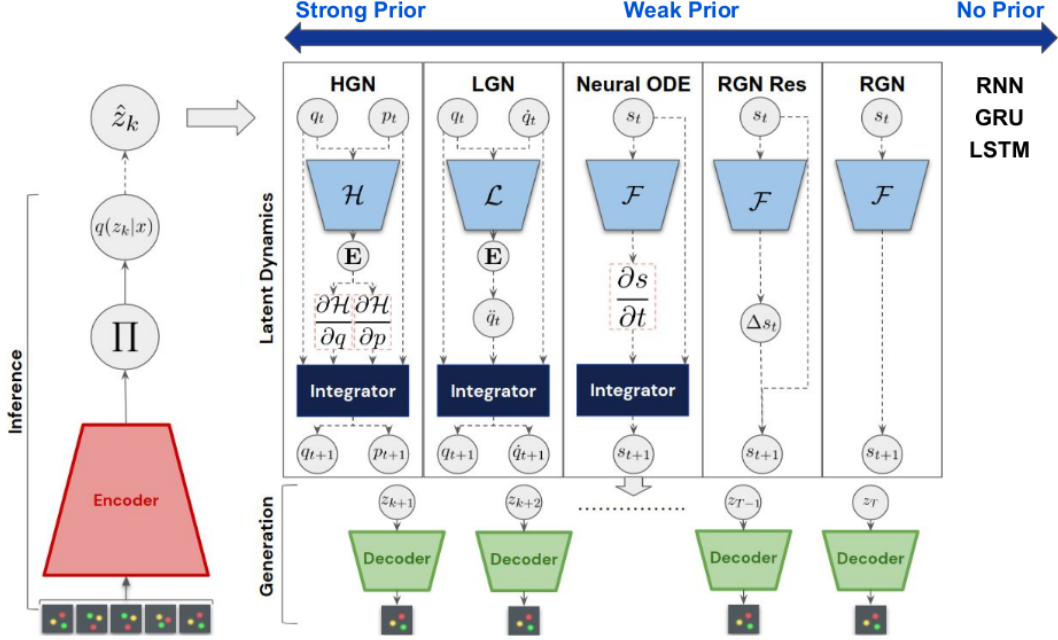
Strong Prior
Weak Prior
No Prior

Inference

$\hat{z}_k$

$q(z_k|x)$

$\prod$

Encoder

Latent Dynamics

HGN
$q_t$
$p_t$
$\mathcal{H}$
$\mathbf{E}$
$\frac{\partial \mathcal{H}}{\partial q}$
$\frac{\partial \mathcal{H}}{\partial p}$
Integrator
$q_{t+1}$
$p_{t+1}$

LGN
$q_t$
$\dot{q}_t$
$\mathcal{L}$
$\mathbf{E}$
$\ddot{q}_t$
Integrator
$q_{t+1}$
$\dot{q}_{t+1}$

Neural ODE
$s_t$
$\mathcal{F}$
$\frac{\partial s}{\partial t}$
Integrator
$s_{t+1}$

RGN Res
$s_t$
$\mathcal{F}$
$\Delta s_t$
$s_{t+1}$

RGN
$s_t$
$\mathcal{F}$
$s_{t+1}$

RNN
GRU
LSTM

Generation

$z_{k+1}$
Decoder
$z_{k+2}$
Decoder
$z_{T-1}$
Decoder
$z_T$
Decoder